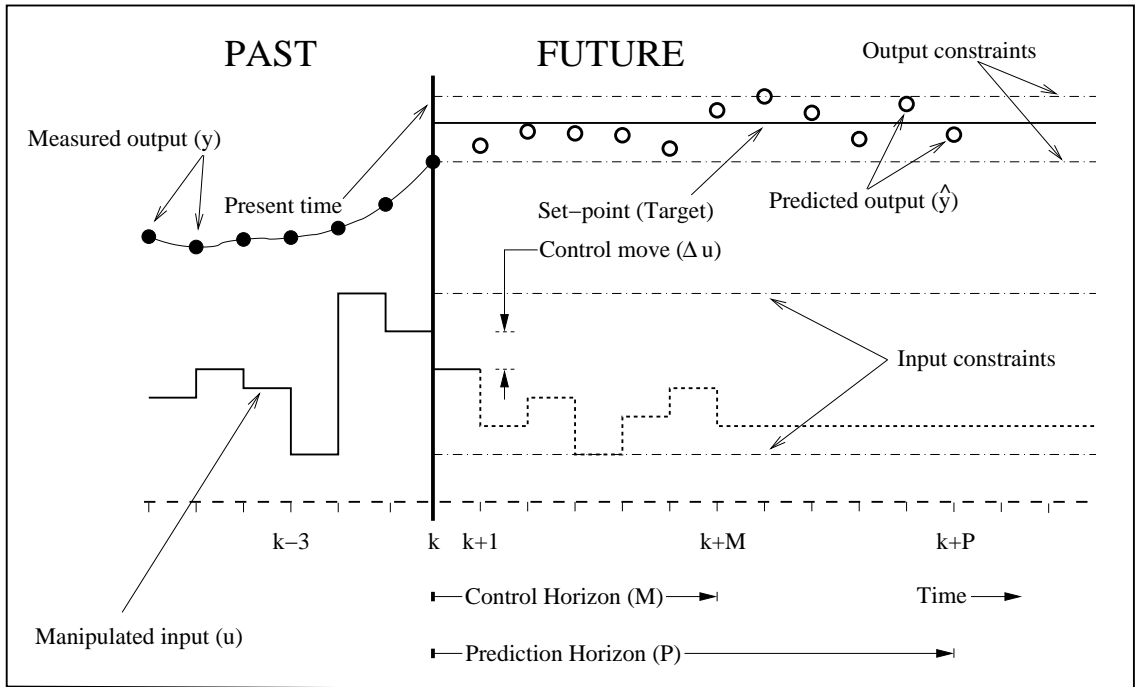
PAST

FUTURE

Output constraints

Measured output (y)

Present time

Set−point (Target)

Predicted output ($\hat{y}$)

Control move ($\Delta$ u)

Input constraints

k−3

k

k+1

k+M

k+P

Control Horizon (M)

Time

Manipulated input (u)

Prediction Horizon (P)